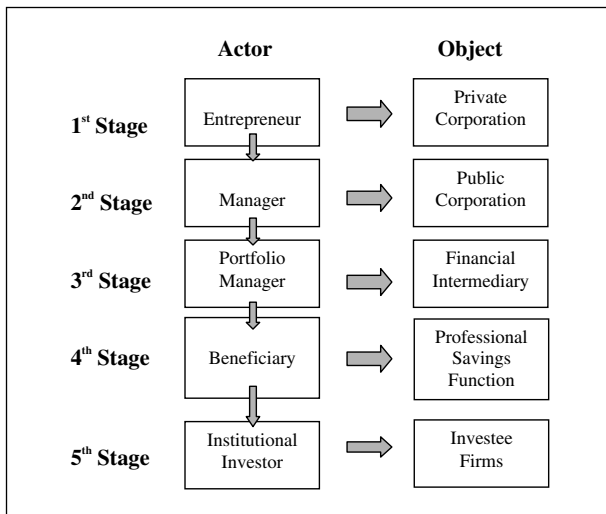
Actor

Object

1$^{st}$ Stage

Entrepreneur

Private Corporation

2$^{nd}$ Stage

Manager

Public Corporation

3$^{rd}$ Stage

Portfolio Manager

Financial Intermediary

4$^{th}$ Stage

Beneficiary

Professional Savings Function

5$^{th}$ Stage

Institutional Investor

Investee Firms